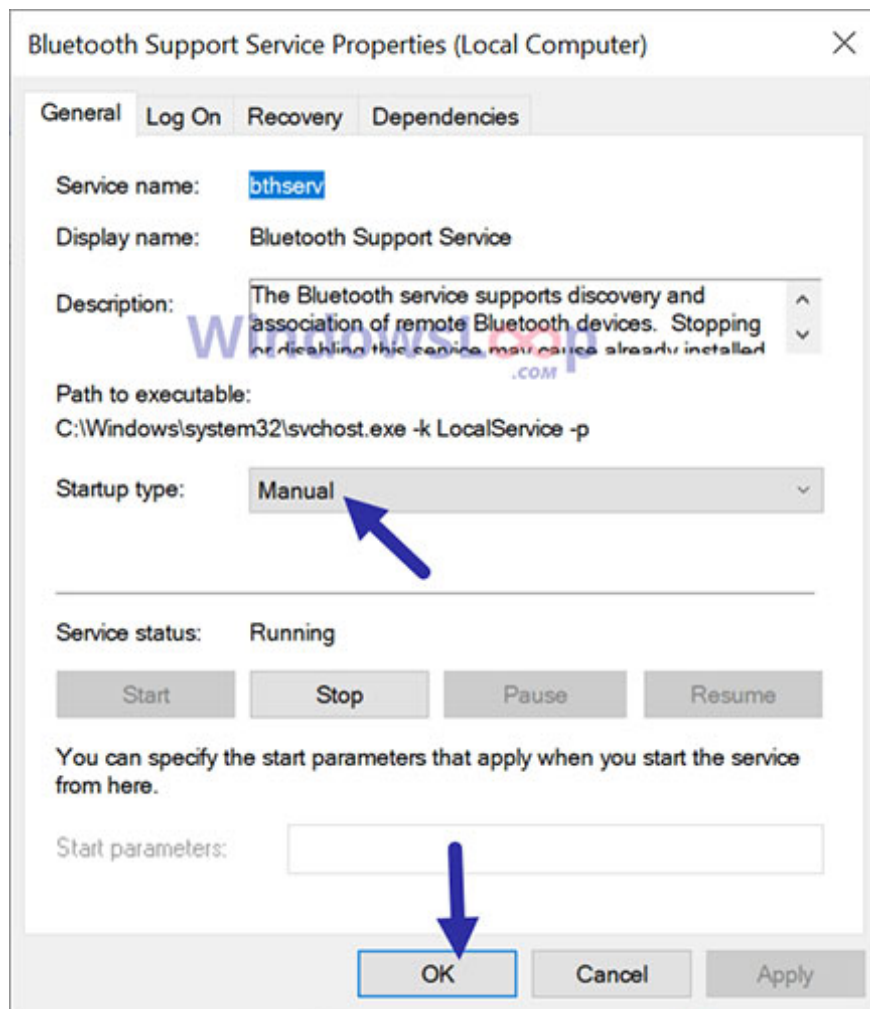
Bluetooth Support Service Properties (Local Computer)

General | Log On | Recovery | Dependencies

Service name: bthserv

Display name: Bluetooth Support Service

Description: The Bluetooth service supports discovery and association of remote Bluetooth devices. Stopping or disabling this service may cause already installed

WindowsLoop .COM

Path to executable:
C:\Windows\system32\svchost.exe -k LocalService -p

Startup type: Manual

Service status: Running

Start | Stop | Pause | Resume

You can specify the start parameters that apply when you start the service from here.

Start parameters:

OK | Cancel | Apply